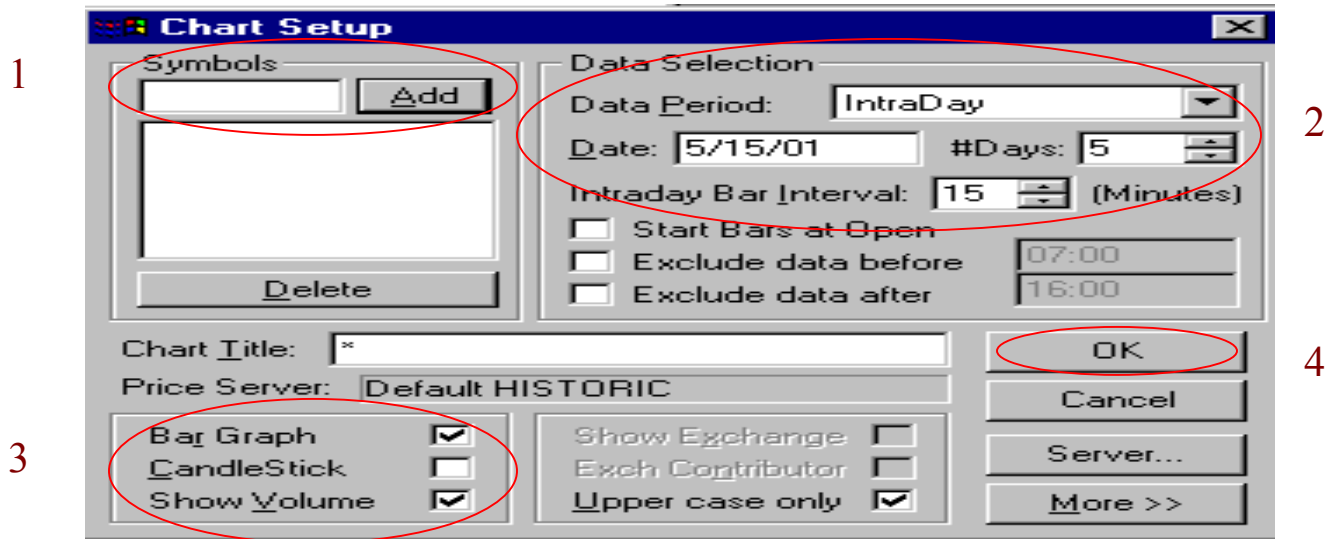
Chart Setup

1

Symbols

Add

Delete

Data Selection

Data Period: IntraDay

Date: 5/15/01 #Days: 5

Intraday Bar Interval: 15 (Minutes)

2

Start Bars at Open

Exclude data before 07:00

Exclude data after 16:00

Chart Title: *

Price Server: Default HISTORIC

OK

4

Cancel

3

Bar Graph ☑

CandleStick ☐

Show Volume ☑

Show Exchange ☐

Exch Contributor ☐

Upper case only ☑

Server...

More >>